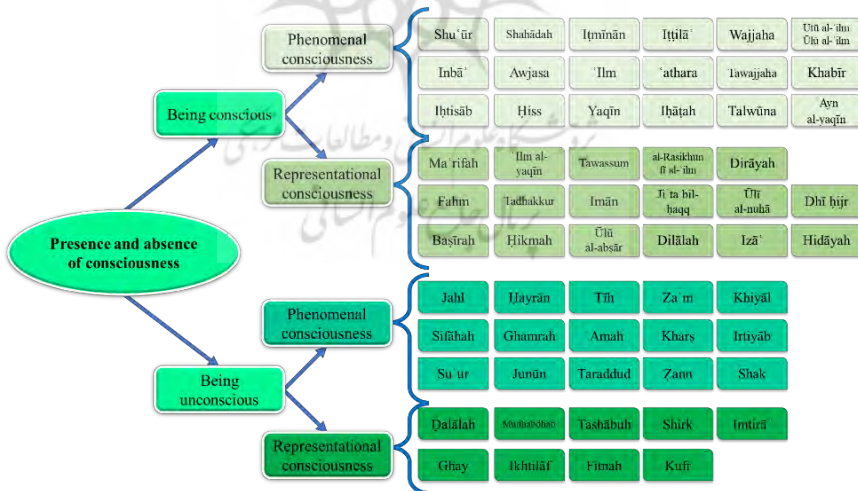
Presence and absence of consciousness

Being conscious

Phenomenal consciousness

Shuʿūr
Shahādah
Iṭmīnān
Iṭṭilāʿ
Wajjaha
Ūlī al-ʿilm Ūlū al-ʿilm
Inbāʾ
Awjasa
ʿIlm
ʿathara
Tawajjaha
Khabīr
Iḥtisāb
Ḥiss
Yaqīn
Iḥāṭah
Talwūna
ʿAyn al-yaqīn

Representational consciousness

Maʿrifah
ʿIlm al-yaqīn
Tawassum
al-Rasikhun fī al-ʿilm
Dirāyah
Fahm
Tadhakkur
Imān
Jiʾ ta bil-ḥaqq
Ūlī al-nuhā
Dhī ḥijr
Baṣīrah
Ḥikmah
Ūlū al-abṣār
Dilālah
Izāʾ
Hidāyah

Being unconscious

Phenomenal consciousness

Jahl
Ḥayrān
Tīh
Zaʿm
Khiyāl
Sifāhah
Ghamrah
Amah
Kharṣ
Irtiyāb
Suʿur
Junūn
Taraddud
Ẓann
Shak

Representational consciousness

Ḍalālah
Mutashābihāt
Tashābuh
Shirk
Imtirā
Ghay
Ikhtilāf
Fitnah
Kufr